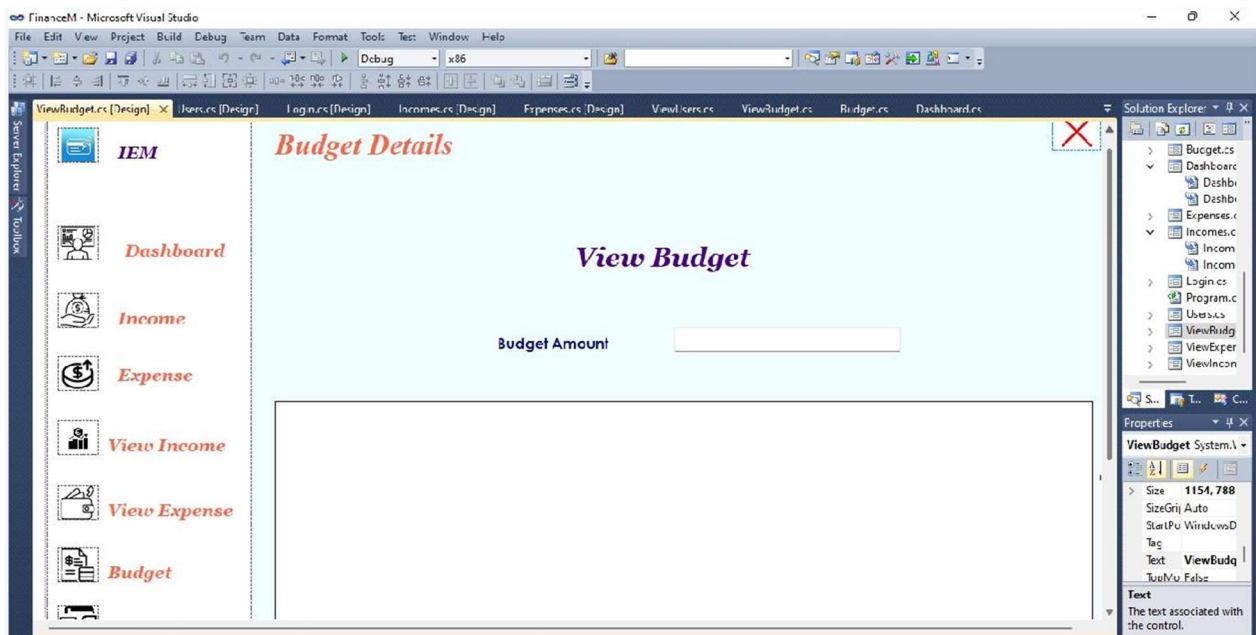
FinanceM - Microsoft Visual Studio

File Edit View Project Build Debug Team Data Format Tools Test Window Help

Debug x86

ViewBudget.cs [Design] Users.cs [Design] Login.cs [Design] Incomes.cs [Design] Expenses.cs [Design] ViewUsers.cs ViewBudget.cs Budget.cs Dashboard.cs

Server Explorer Toolbox

IEM

Budget Details

Dashboard

View Budget

Income

Budget Amount

Expense

View Income

View Expense

Budget

Solution Explorer

Budget.cs
Dashboard
Dashb
Dashb
Expenses.c
Incomes.c
Incom
Incom
Login.cs
Program.c
Users.cs
ViewBudg
ViewExper
ViewIncon

S... T... C...

Properties

ViewBudget System.\

Size 1154, 788
SizeGrip Auto
StartPo WindowsD
Tag
Text ViewBudg
TopMo False

Text
The text associated with the control.